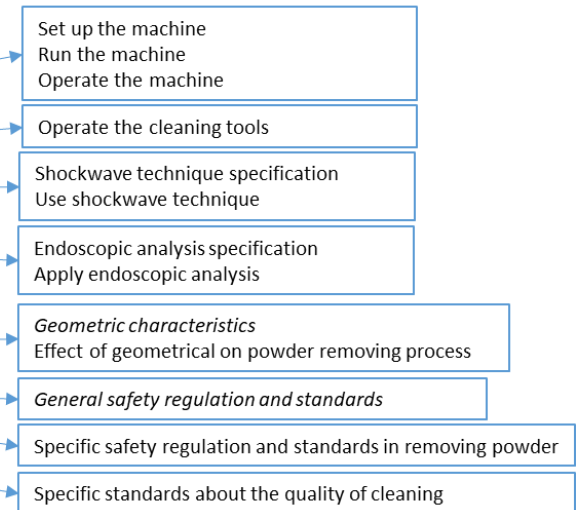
Set up the machine
Run the machine
Operate the machine

Operate the cleaning tools

Shockwave technique specification
Use shockwave technique

Endoscopic analysis specification
Apply endoscopic analysis

*Geometric characteristics*
Effect of geometrical on powder removing process

*General safety regulation and standards*

Specific safety regulation and standards in removing powder

Specific standards about the quality of cleaning